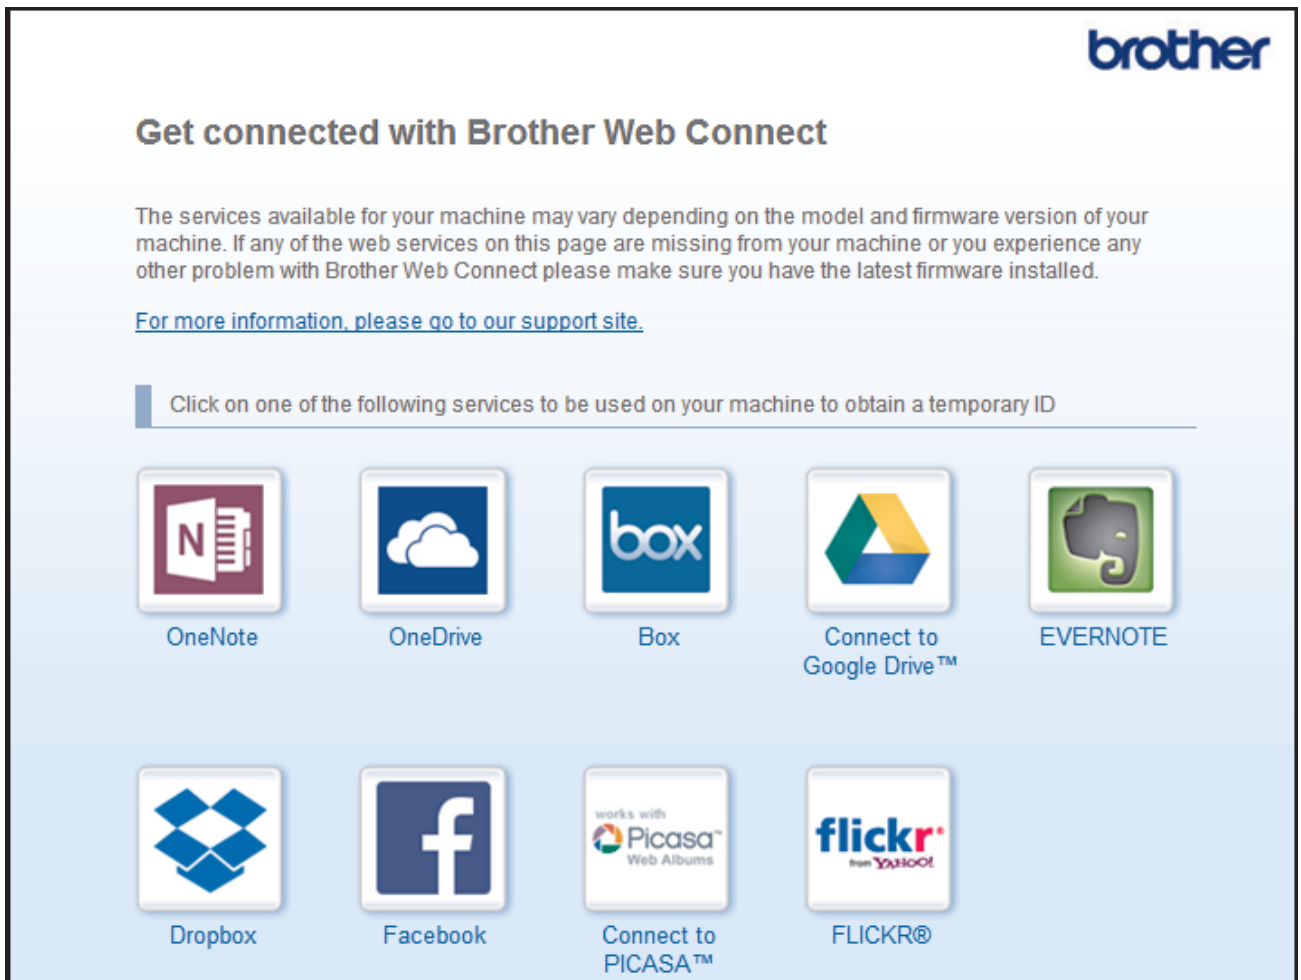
brother

Get connected with Brother Web Connect

The services available for your machine may vary depending on the model and firmware version of your machine. If any of the web services on this page are missing from your machine or you experience any other problem with Brother Web Connect please make sure you have the latest firmware installed.

For more information, please go to our support site.

Click on one of the following services to be used on your machine to obtain a temporary ID

N

OneNote

OneDrive

box

Box

Connect to Google Drive™

EVERNOTE

Dropbox

f

Facebook

works with Picasa™ Web Albums

Connect to PICASA™

flickr from YAHOO!

FLICKR®